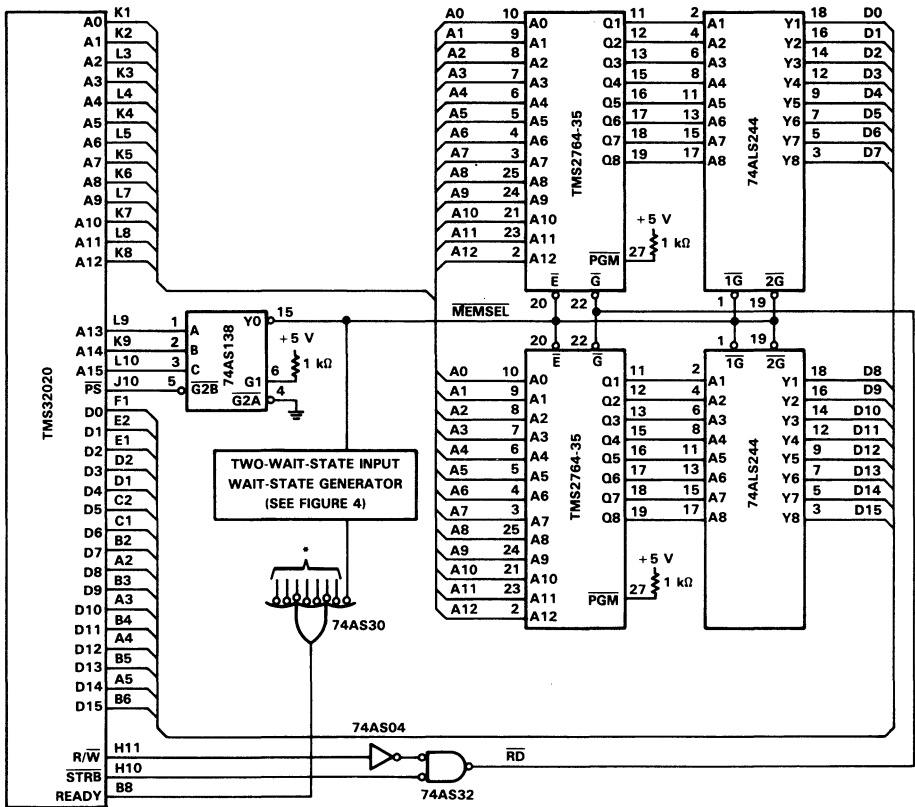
TMS32020

A0 K1
A1 K2
A2 L3
A3 K3
A4 L4
A5 K4
A6 L5
A7 K5
A8 K6
A9 L7
A10 K7
A11 L8
A12 K8
A13 L9
A14 K9
A15 L10
$\overline{PS}$ J10
F1
D0 E2
D1 E1
D2 D2
D3 D1
D4 C2
D5 C1
D6 B2
D7 A2
D8 B3
D9 A3
D10 B4
D11 A4
D12 B5
D13 A5
D14 B6
D15
$R/\overline{W}$ H11
$\overline{STRB}$ H10
READY B8

1 A
2 B
3 C
5 $\overline{G2B}$
74AS138
Y0 15
+5 V
6 G1
1 kΩ
4 $\overline{G2A}$

TWO-WAIT-STATE INPUT WAIT-STATE GENERATOR (SEE FIGURE 4)

*

74AS30

74AS04

74AS32

$\overline{RD}$

$\overline{MEMSEL}$

A0 10 A0
A1 9 A1
A2 8 A2
A3 7 A3
A4 6 A4
A5 5 A5
A6 4 A6
A7 3 A7
A8 25 A8
A9 24 A9
A10 21 A10
A11 23 A11
A12 2 A12
TMS2764-35
Q1 11
Q2 12
Q3 13
Q4 15
Q5 16
Q6 17
Q7 18
Q8 19
+5 V
27 $\overline{PGM}$ 1 kΩ
20 $\overline{E}$
22 $\overline{G}$

2 A1
4 A2
6 A3
8 A4
11 A5
13 A6
15 A7
17 A8
74ALS244
Y1 18 D0
Y2 16 D1
Y3 14 D2
Y4 12 D3
Y5 9 D4
Y6 7 D5
Y7 5 D6
Y8 3 D7
1 $\overline{1G}$
19 $\overline{2G}$

20 $\overline{E}$
22 $\overline{G}$
A0 10 A0
A1 9 A1
A2 8 A2
A3 7 A3
A4 6 A4
A5 5 A5
A6 4 A6
A7 3 A7
A8 25 A8
A9 24 A9
A10 21 A10
A11 23 A11
A12 2 A12
TMS2764-35
Q1 11
Q2 12
Q3 13
Q4 15
Q5 16
Q6 17
Q7 18
Q8 19
+5 V
27 $\overline{PGM}$ 1 kΩ

1 $\overline{1G}$
19 $\overline{2G}$
2 A1
4 A2
6 A3
8 A4
11 A5
13 A6
15 A7
17 A8
74ALS244
Y1 18 D8
Y2 16 D9
Y3 14 D10
Y4 12 D11
Y5 9 D12
Y6 7 D13
Y7 5 D14
Y8 3 D15